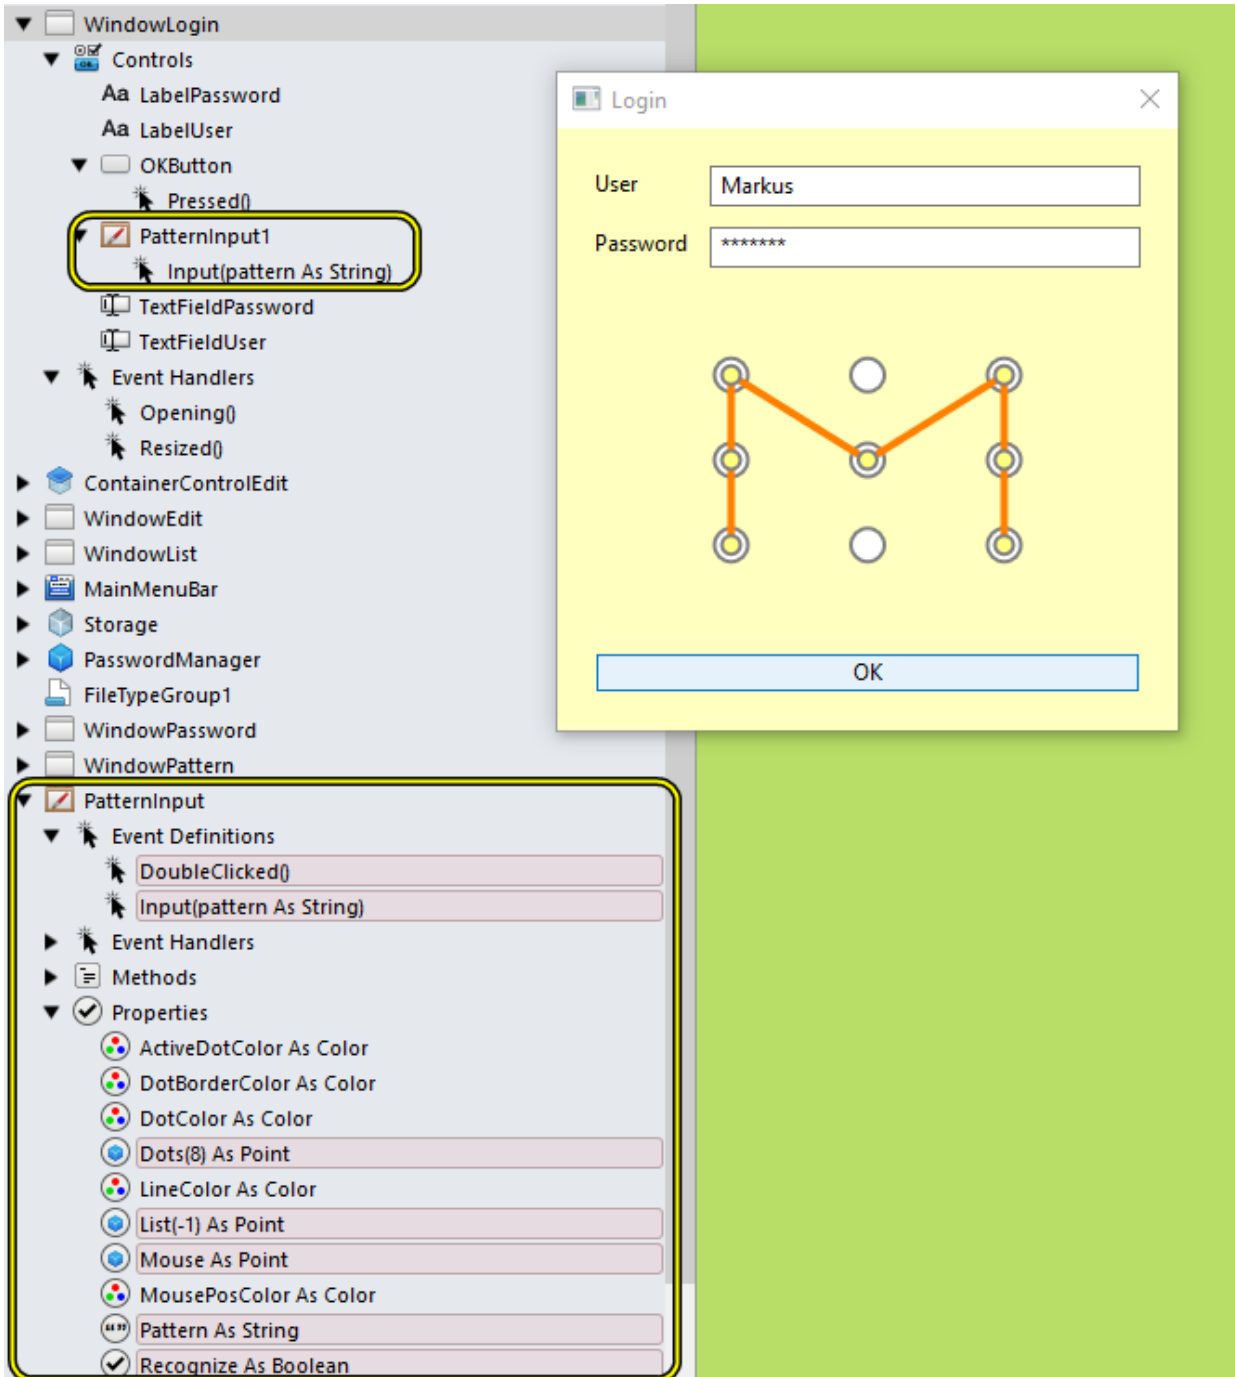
WindowLogin
Controls
LabelPassword
LabelUser
OKButton
Pressed()
PatternInput1
Input(pattern As String)
TextFieldPassword
TextFieldUser
Event Handlers
Opening()
Resized()
ContainerControlEdit
WindowEdit
WindowList
MainMenuBar
Storage
PasswordManager
FileTypeGroup1
WindowPassword
WindowPattern
PatternInput
Event Definitions
DoubleClicked()
Input(pattern As String)
Event Handlers
Methods
Properties
ActiveDotColor As Color
DotBorderColor As Color
DotColor As Color
Dots(8) As Point
LineColor As Color
List(-1) As Point
Mouse As Point
MousePosColor As Color
Pattern As String
Recognize As Boolean

Login
User
Markus
Password
*******
OK